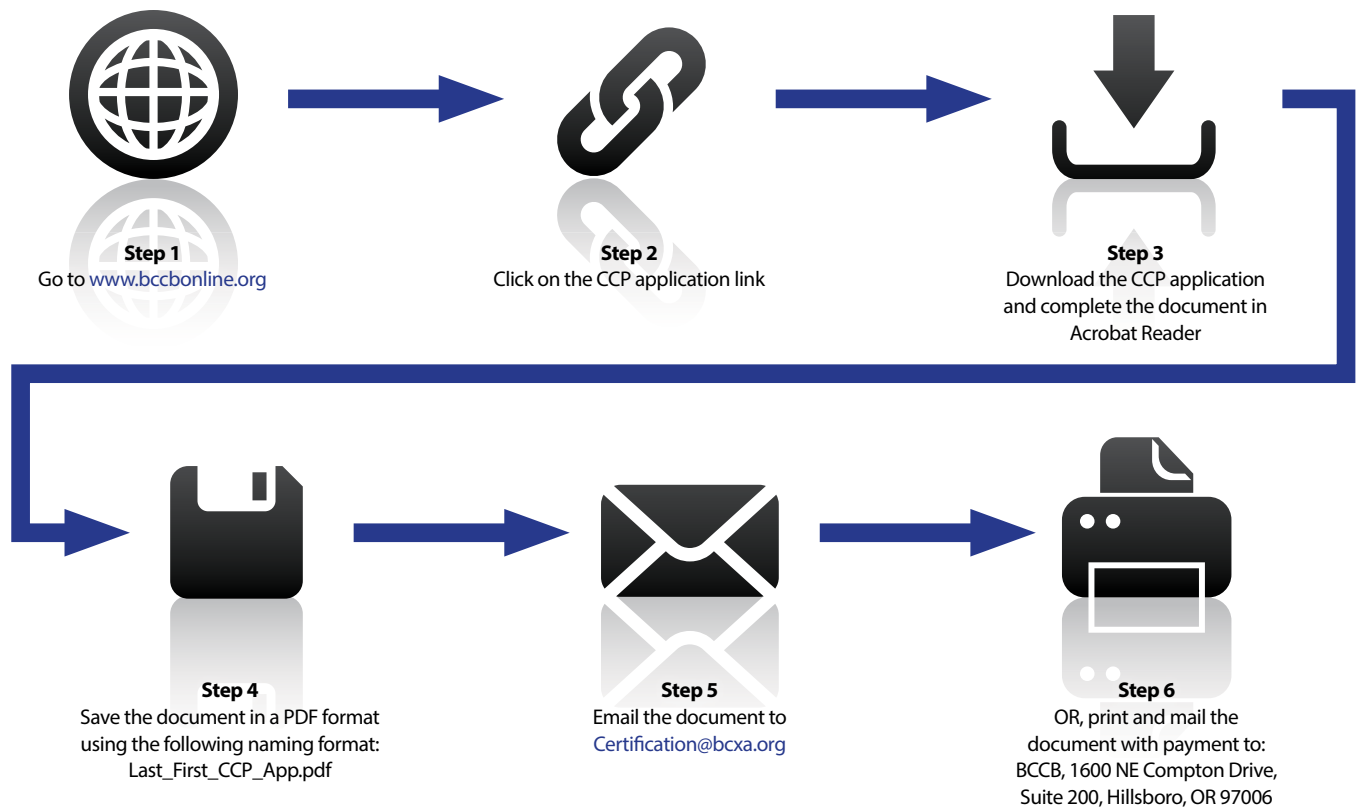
**Step 1**
Go to www.bccbonline.org

**Step 2**
Click on the CCP application link

**Step 3**
Download the CCP application and complete the document in Acrobat Reader

**Step 4**
Save the document in a PDF format using the following naming format: Last_First_CCP_App.pdf

**Step 5**
Email the document to Certification@bcxa.org

**Step 6**
OR, print and mail the document with payment to: BCCB, 1600 NE Compton Drive, Suite 200, Hillsboro, OR 97006